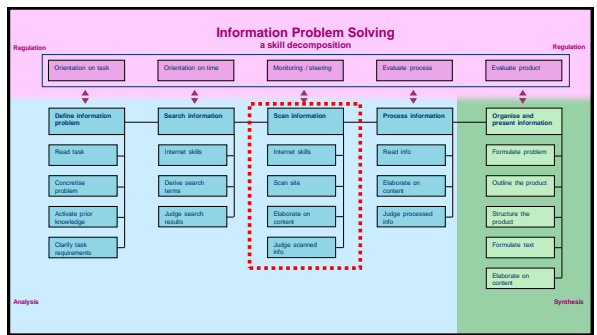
Information Problem Solving
a skill decomposition

Regulation

Regulation

Orientation on task

Orientation on time

Monitoring / steering

Evaluate process

Evaluate product

Define information problem

Read task

Concretise problem

Activate prior knowledge

Clarify task requirements

Search information

Internet skills

Derive search terms

Judge search results

Scan information

Internet skills

Scan site

Elaborate on content

Judge scanned info

Process information

Read info

Elaborate on content

Judge processed info

Organise and present information

Formulate problem

Outline the product

Structure the product

Formulate text

Elaborate on content

Analysis

Synthesis